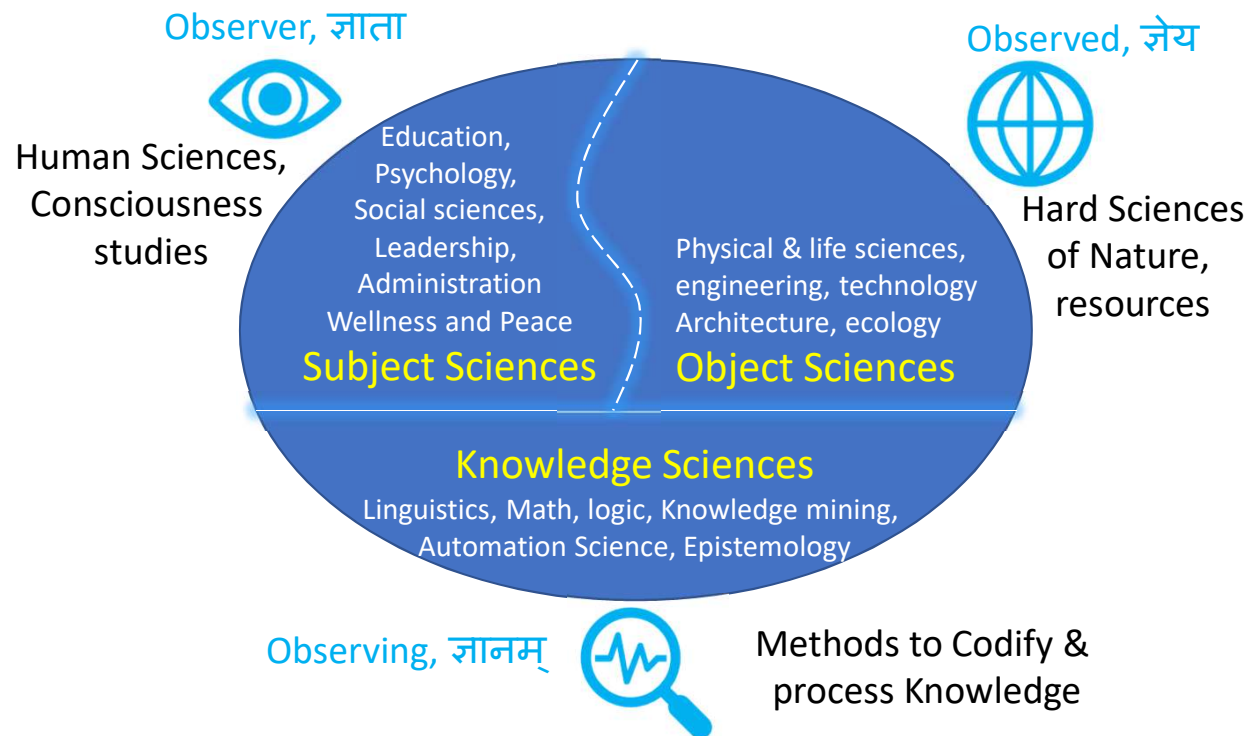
Observer, ज्ञाता

Observed, ज्ञेय

Human Sciences, Consciousness studies

Education, Psychology, Social sciences, Leadership, Administration Wellness and Peace

Subject Sciences

Physical & life sciences, engineering, technology Architecture, ecology

Object Sciences

Hard Sciences of Nature, resources

Knowledge Sciences

Linguistics, Math, logic, Knowledge mining, Automation Science, Epistemology

Observing, ज्ञानम्

Methods to Codify & process Knowledge